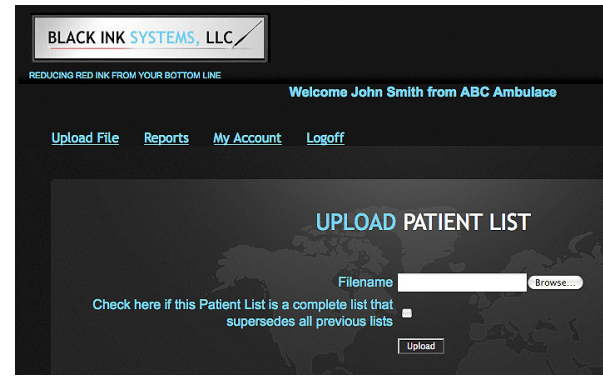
BLACK INK SYSTEMS, LLC

REDUCING RED INK FROM YOUR BOTTOM LINE

Welcome John Smith from ABC Ambulace

Upload File Reports My Account Logoff

UPLOAD PATIENT LIST

Filename Browse...

Check here if this Patient List is a complete list that supersedes all previous lists

Upload